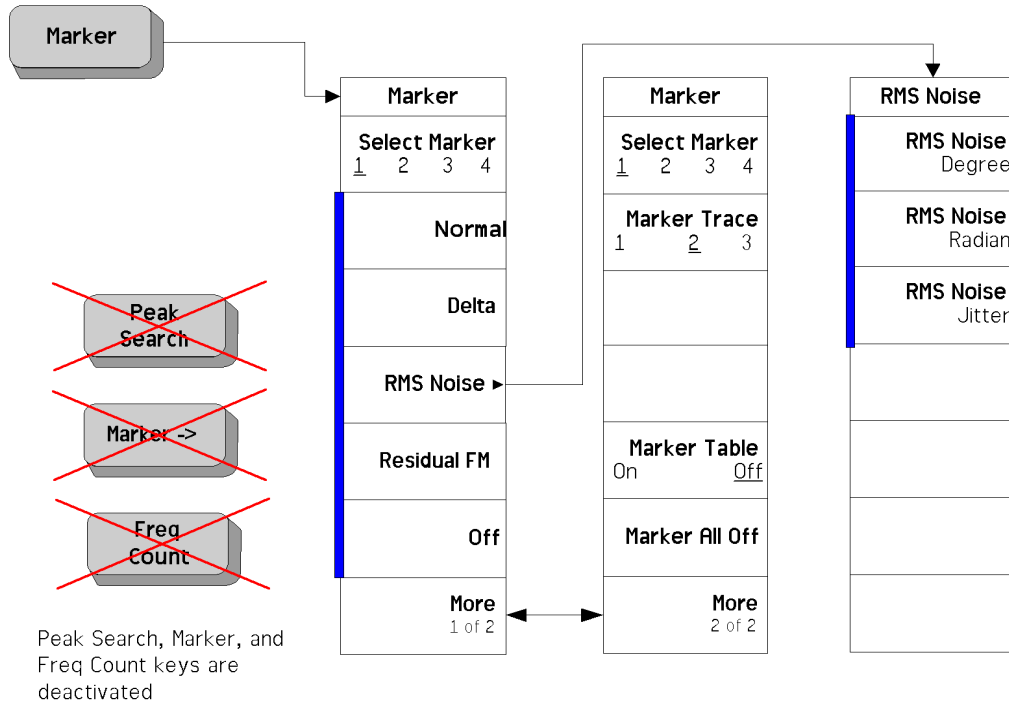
Marker

Peak Search

Marker ->

Freq Count

Peak Search, Marker, and Freq Count keys are deactivated

Marker

Select Marker
1 2 3 4

Normal

Delta

RMS Noise ▸

Residual FM

Off

More
1 of 2

Marker

Select Marker
1 2 3 4

Marker Trace
1 2 3

Marker Table
On Off

Marker All Off

More
2 of 2

RMS Noise

RMS Noise
Degree

RMS Noise
Radian

RMS Noise
Jitter